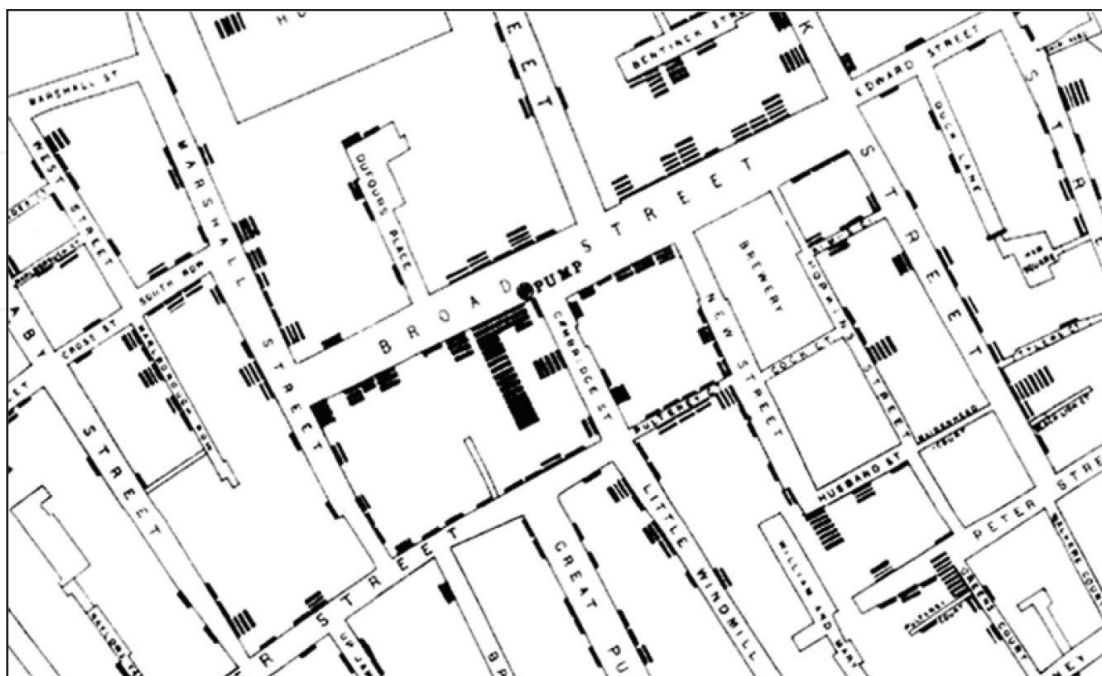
BROAD STREET
PUMP
MARSHALL STREET
MARSHALL ST
WEST STREET
DUFOURS PLACE
BENTINCK STREET
EDWARD STREET
DUCK LANE
NEW SQUARE
BREWERY
HOPKINS STREET
NEW STREET
CAMBRIDGE ST
PULTENEY COURT
HUSBAND ST
PETER STREET
LITTLE WINDMILL
GREAT PU
WILLIAM AND MARY
CROSS ST
SOUTH ROW
STREET
R STREET
GREENS COURT